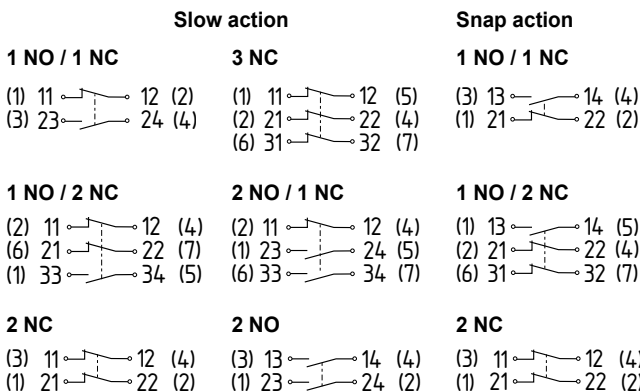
Slow action

Snap action

1 NO / 1 NC

(1) 11 12 (2)
(3) 23 24 (4)

3 NC

(1) 11 12 (5)
(2) 21 22 (4)
(6) 31 32 (7)

1 NO / 1 NC

(3) 13 14 (4)
(1) 21 22 (2)

1 NO / 2 NC

(2) 11 12 (4)
(6) 21 22 (7)
(1) 33 34 (5)

2 NO / 1 NC

(2) 11 12 (4)
(1) 23 24 (5)
(6) 33 34 (7)

1 NO / 2 NC

(1) 13 14 (5)
(2) 21 22 (4)
(6) 31 32 (7)

2 NC

(3) 11 12 (4)
(1) 21 22 (2)

2 NO

(3) 13 14 (4)
(1) 23 24 (2)

2 NC

(3) 11 12 (4)
(1) 21 22 (2)